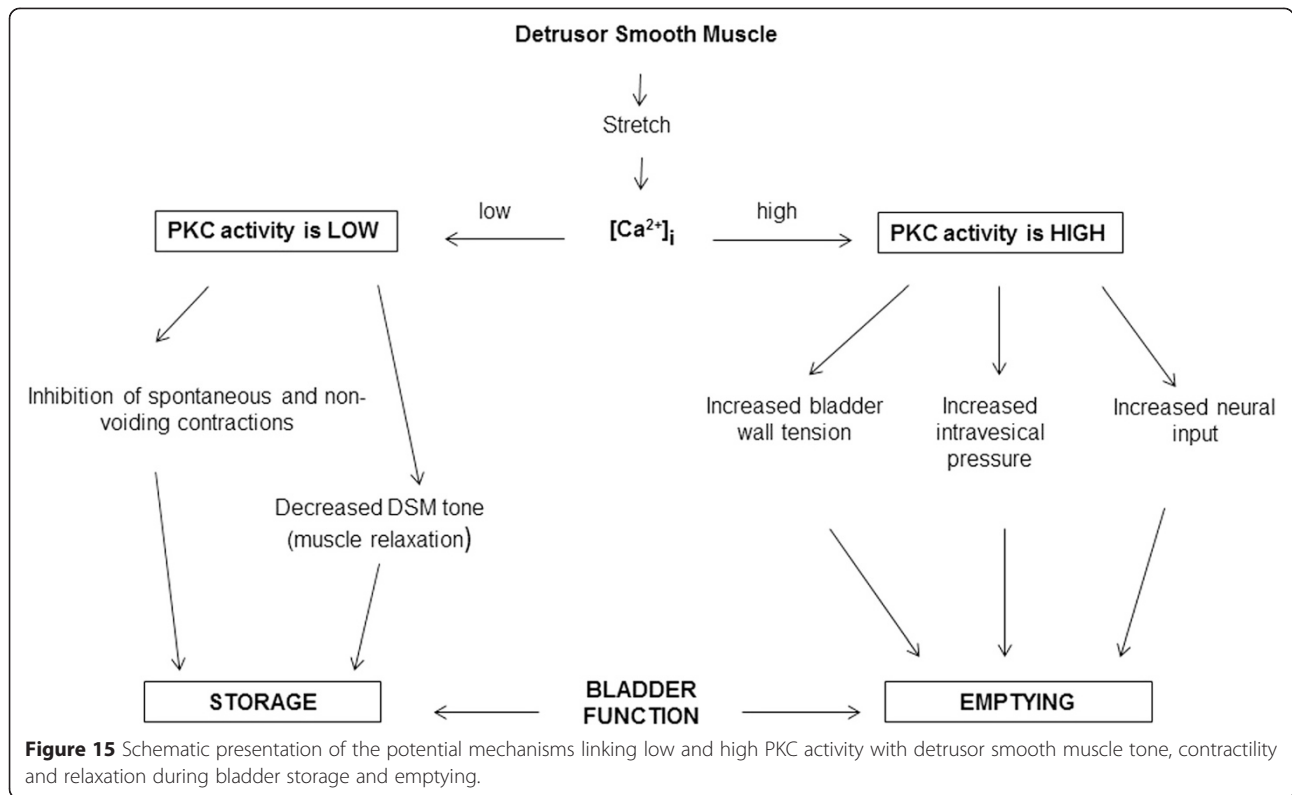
Detrusor Smooth Muscle

Stretch

PKC activity is LOW

low

$[Ca^{2+}]_i$

high

PKC activity is HIGH

Inhibition of spontaneous and non-voiding contractions

Decreased DSM tone (muscle relaxation)

Increased bladder wall tension

Increased intravesical pressure

Increased neural input

STORAGE

BLADDER FUNCTION

EMPTYING

Figure 15 Schematic presentation of the potential mechanisms linking low and high PKC activity with detrusor smooth muscle tone, contractility and relaxation during bladder storage and emptying.